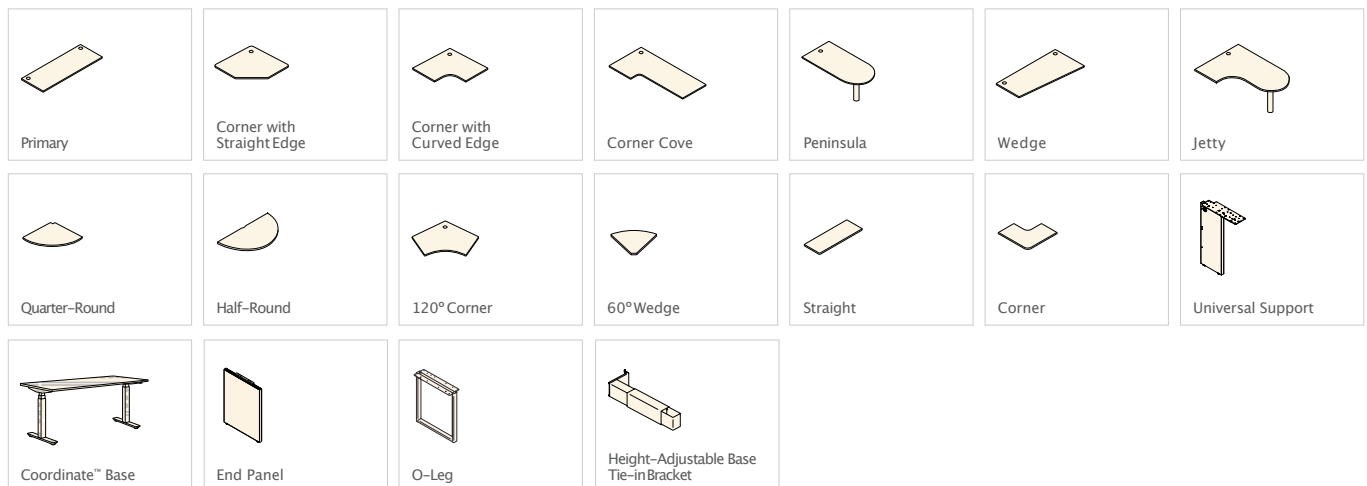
Primary

Corner with Straight Edge

Corner with Curved Edge

Corner Cove

Peninsula

Wedge

Jetty

Quarter-Round

Half-Round

120° Corner

60° Wedge

Straight

Corner

Universal Support

Coordinate™ Base

End Panel

O-Leg

Height-Adjustable Base Tie-in Bracket